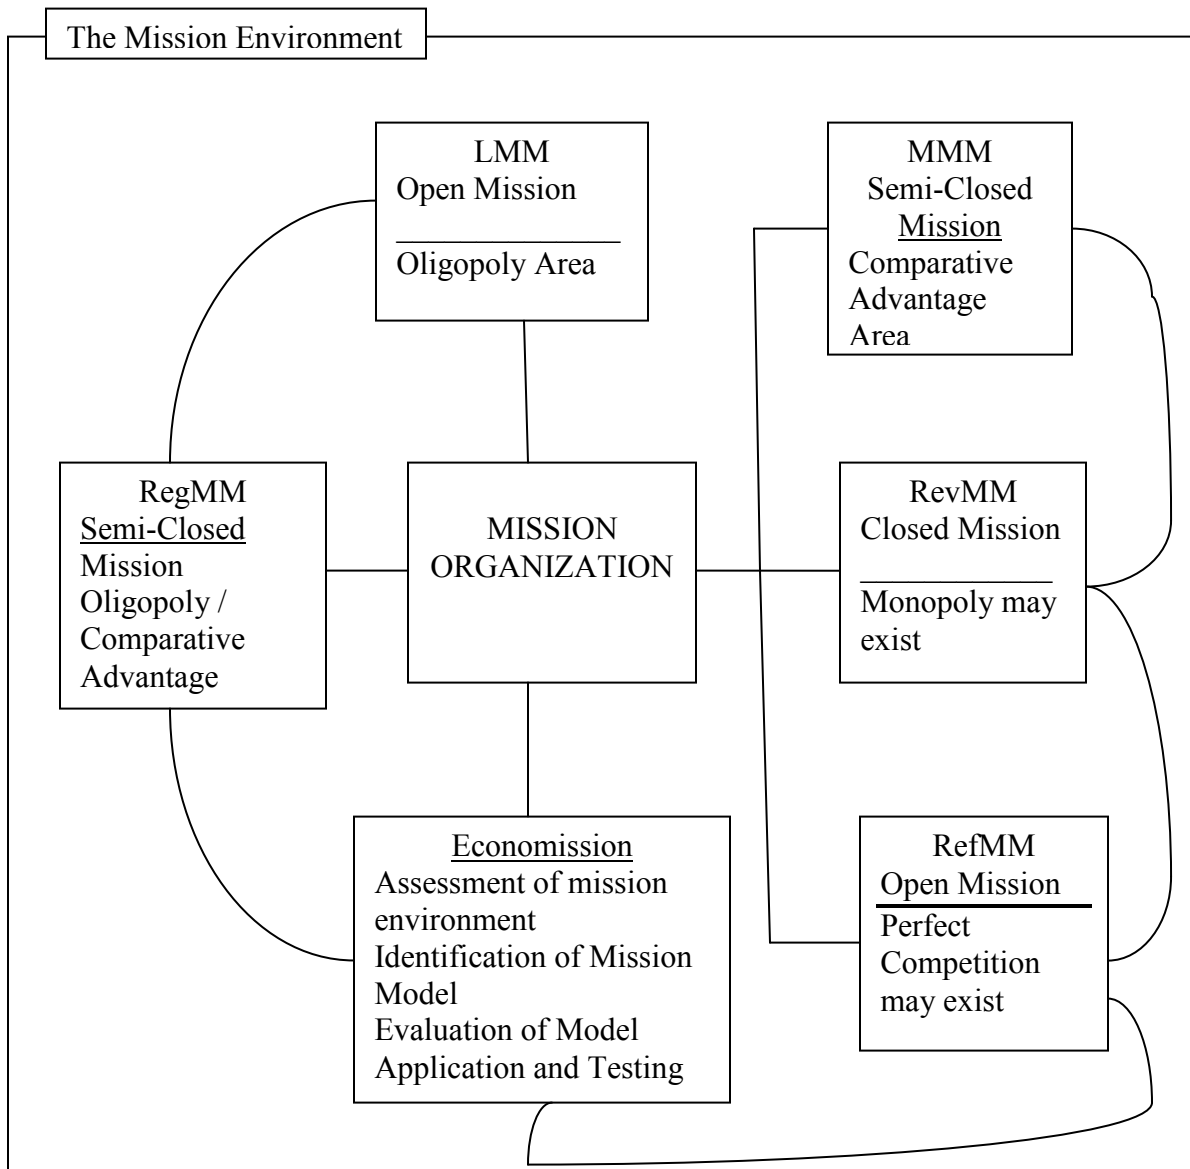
The Mission Environment

LMM
Open Mission
Oligopoly Area

MMM
Semi-Closed
Mission
Comparative
Advantage
Area

RegMM
Semi-Closed
Mission
Oligopoly /
Comparative
Advantage

MISSION
ORGANIZATION

RevMM
Closed Mission
Monopoly may exist

Economission
Assessment of mission environment
Identification of Mission Model
Evaluation of Model
Application and Testing

RefMM
Open Mission
Perfect
Competition
may exist